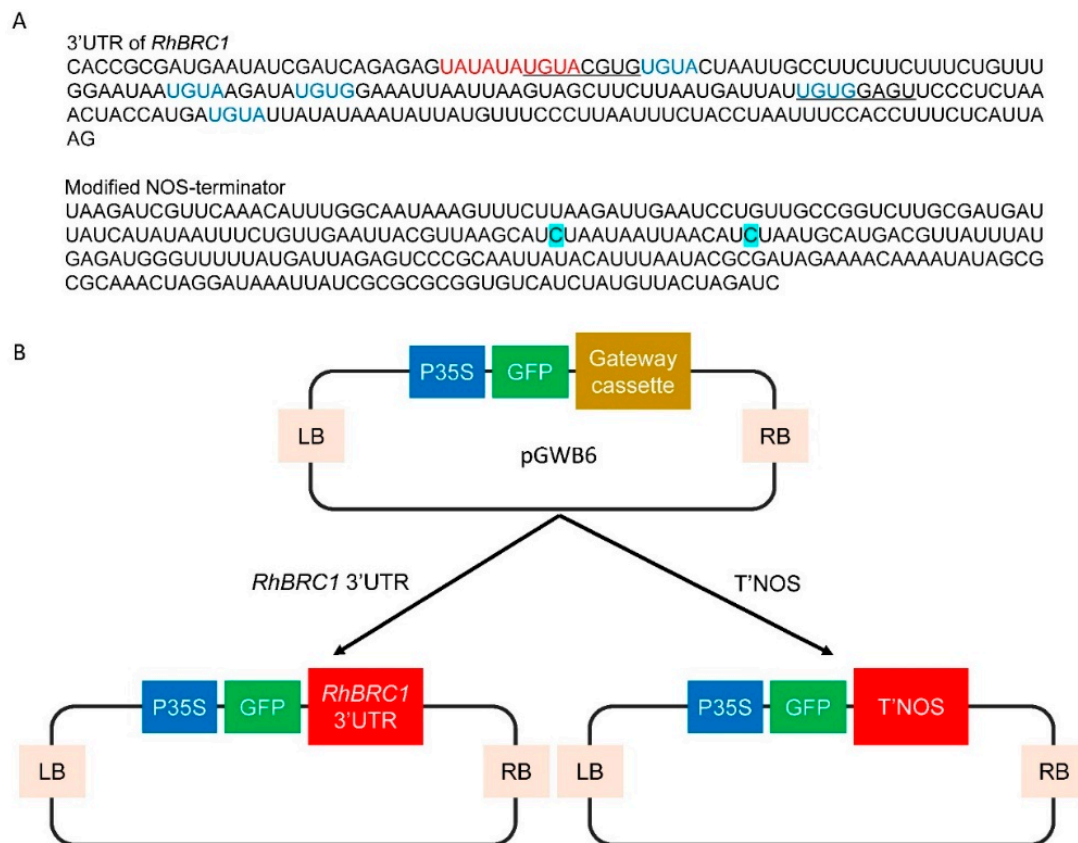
A

3'UTR of *RhBRC1*
CACCGCGAUGAAUAUCGAUCAGAGAGUAUAUAUGUACGUGUGUACUAAUUGCCUUCUUCUUUCUGUUUGGAAUAAUGUAAGAUAUGUGGAAAUUAAUUAAGUAGCUUCUUAAUGAUUAUUGUGGAGUUCCCUCUAAACUACCAUGAUGUAUUAUAUAAAUAUUAUGUUUCCCUUAAUUUCUACCUAAUUUCCACCUUUCUCAUUAAG

Modified NOS-terminator
UAAGAUCGUUCAAACAUUUGGCAAUAAAGUUUCUUAAGAUUGAAUCCUGUUGCCGGUCUUGCGAUGAUUAUCAUAUAAUUUCUGUUGAAUUACGUUAAGCAUCUAAUAAUUAACAUCUAAUGCAUGACGUUAUUUAUGAGAUGGGUUUUUAUGAUUAGAGUCCCGCAAUUAUACAUUUAAUACGCGAUAGAAAACAAAAUAUAGCGCGCAAACUAGGAUAAAUUAUCGCGCGCGGUGUCAUCUAUGUUACUAGAUC

B

P35S GFP Gateway cassette

LB RB

pGWB6

*RhBRC1* 3'UTR

T'NOS

P35S GFP *RhBRC1* 3'UTR

LB RB

P35S GFP T'NOS

LB RB